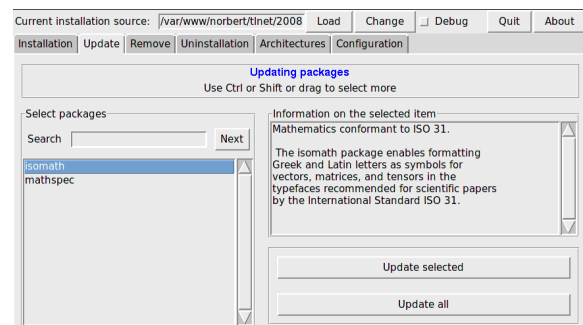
Current installation source: /var/www/norbert/tlnet/2008 Load Change Debug Quit About

Installation Update Remove Uninstallation Architectures Configuration

Updating packages
Use Ctrl or Shift or drag to select more

Select packages

Search Next

isomath
mathspec

Information on the selected item

Mathematics conformant to ISO 31.

The isomath package enables formatting Greek and Latin letters as symbols for vectors, matrices, and tensors in the typefaces recommended for scientific papers by the International Standard ISO 31.

Update selected

Update all